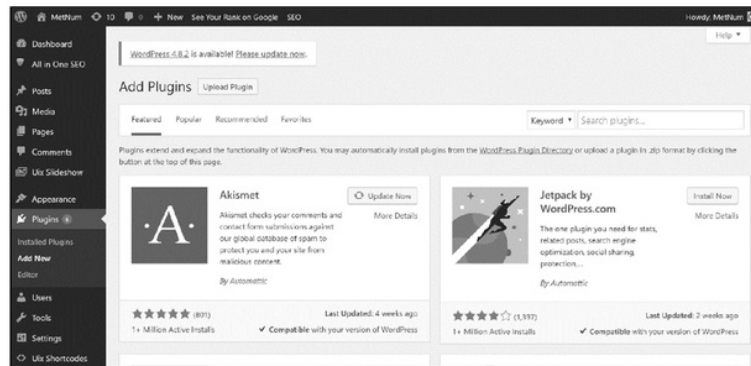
MetNum 10 0 + New See Your Rank on Google SEO
Howdy, MetNum
Help ▾

Dashboard
All in One SEO
Posts
Media
Pages
Comments
Uix Slideshow
Appearance
Plugins 6
Installed Plugins
Add New
Editor
Users
Tools
Settings
Uix Shortcodes

WordPress 4.8.2 is available! Please update now.

Add Plugins Upload Plugin

Featured Popular Recommended Favorites

Keyword ▾ Search plugins...

Plugins extend and expand the functionality of WordPress. You may automatically install plugins from the WordPress Plugin Directory or upload a plugin in .zip format by clicking the button at the top of this page.

A
Akismet
Update Now
More Details
Akismet checks your comments and contact form submissions against our global database of spam to protect you and your site from malicious content.
By Automattic
★★★★★ (801)
1+ Million Active Installs
Last Updated: 4 weeks ago
✔ Compatible with your version of WordPress

Jetpack by WordPress.com
Install Now
More Details
The one plugin you need for stats, related posts, search engine optimization, social sharing, protection,...
By Automattic
★★★★☆ (1,337)
1+ Million Active Installs
Last Updated: 2 weeks ago
✔ Compatible with your version of WordPress